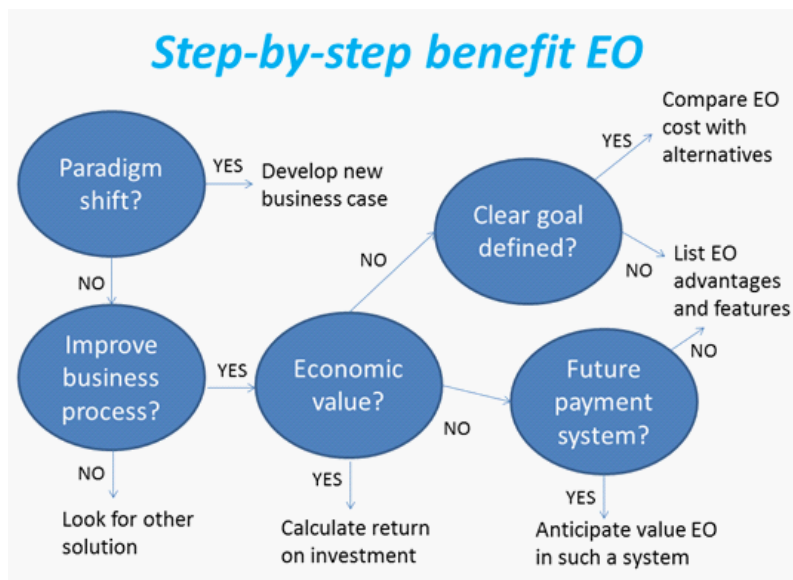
Step-by-step benefit EO

Paradigm shift?

YES

Develop new business case

NO

Improve business process?

YES

NO

Look for other solution

Economic value?

NO

YES

Calculate return on investment

NO

Clear goal defined?

YES

Compare EO cost with alternatives

NO

List EO advantages and features

Future payment system?

NO

YES

Anticipate value EO in such a system